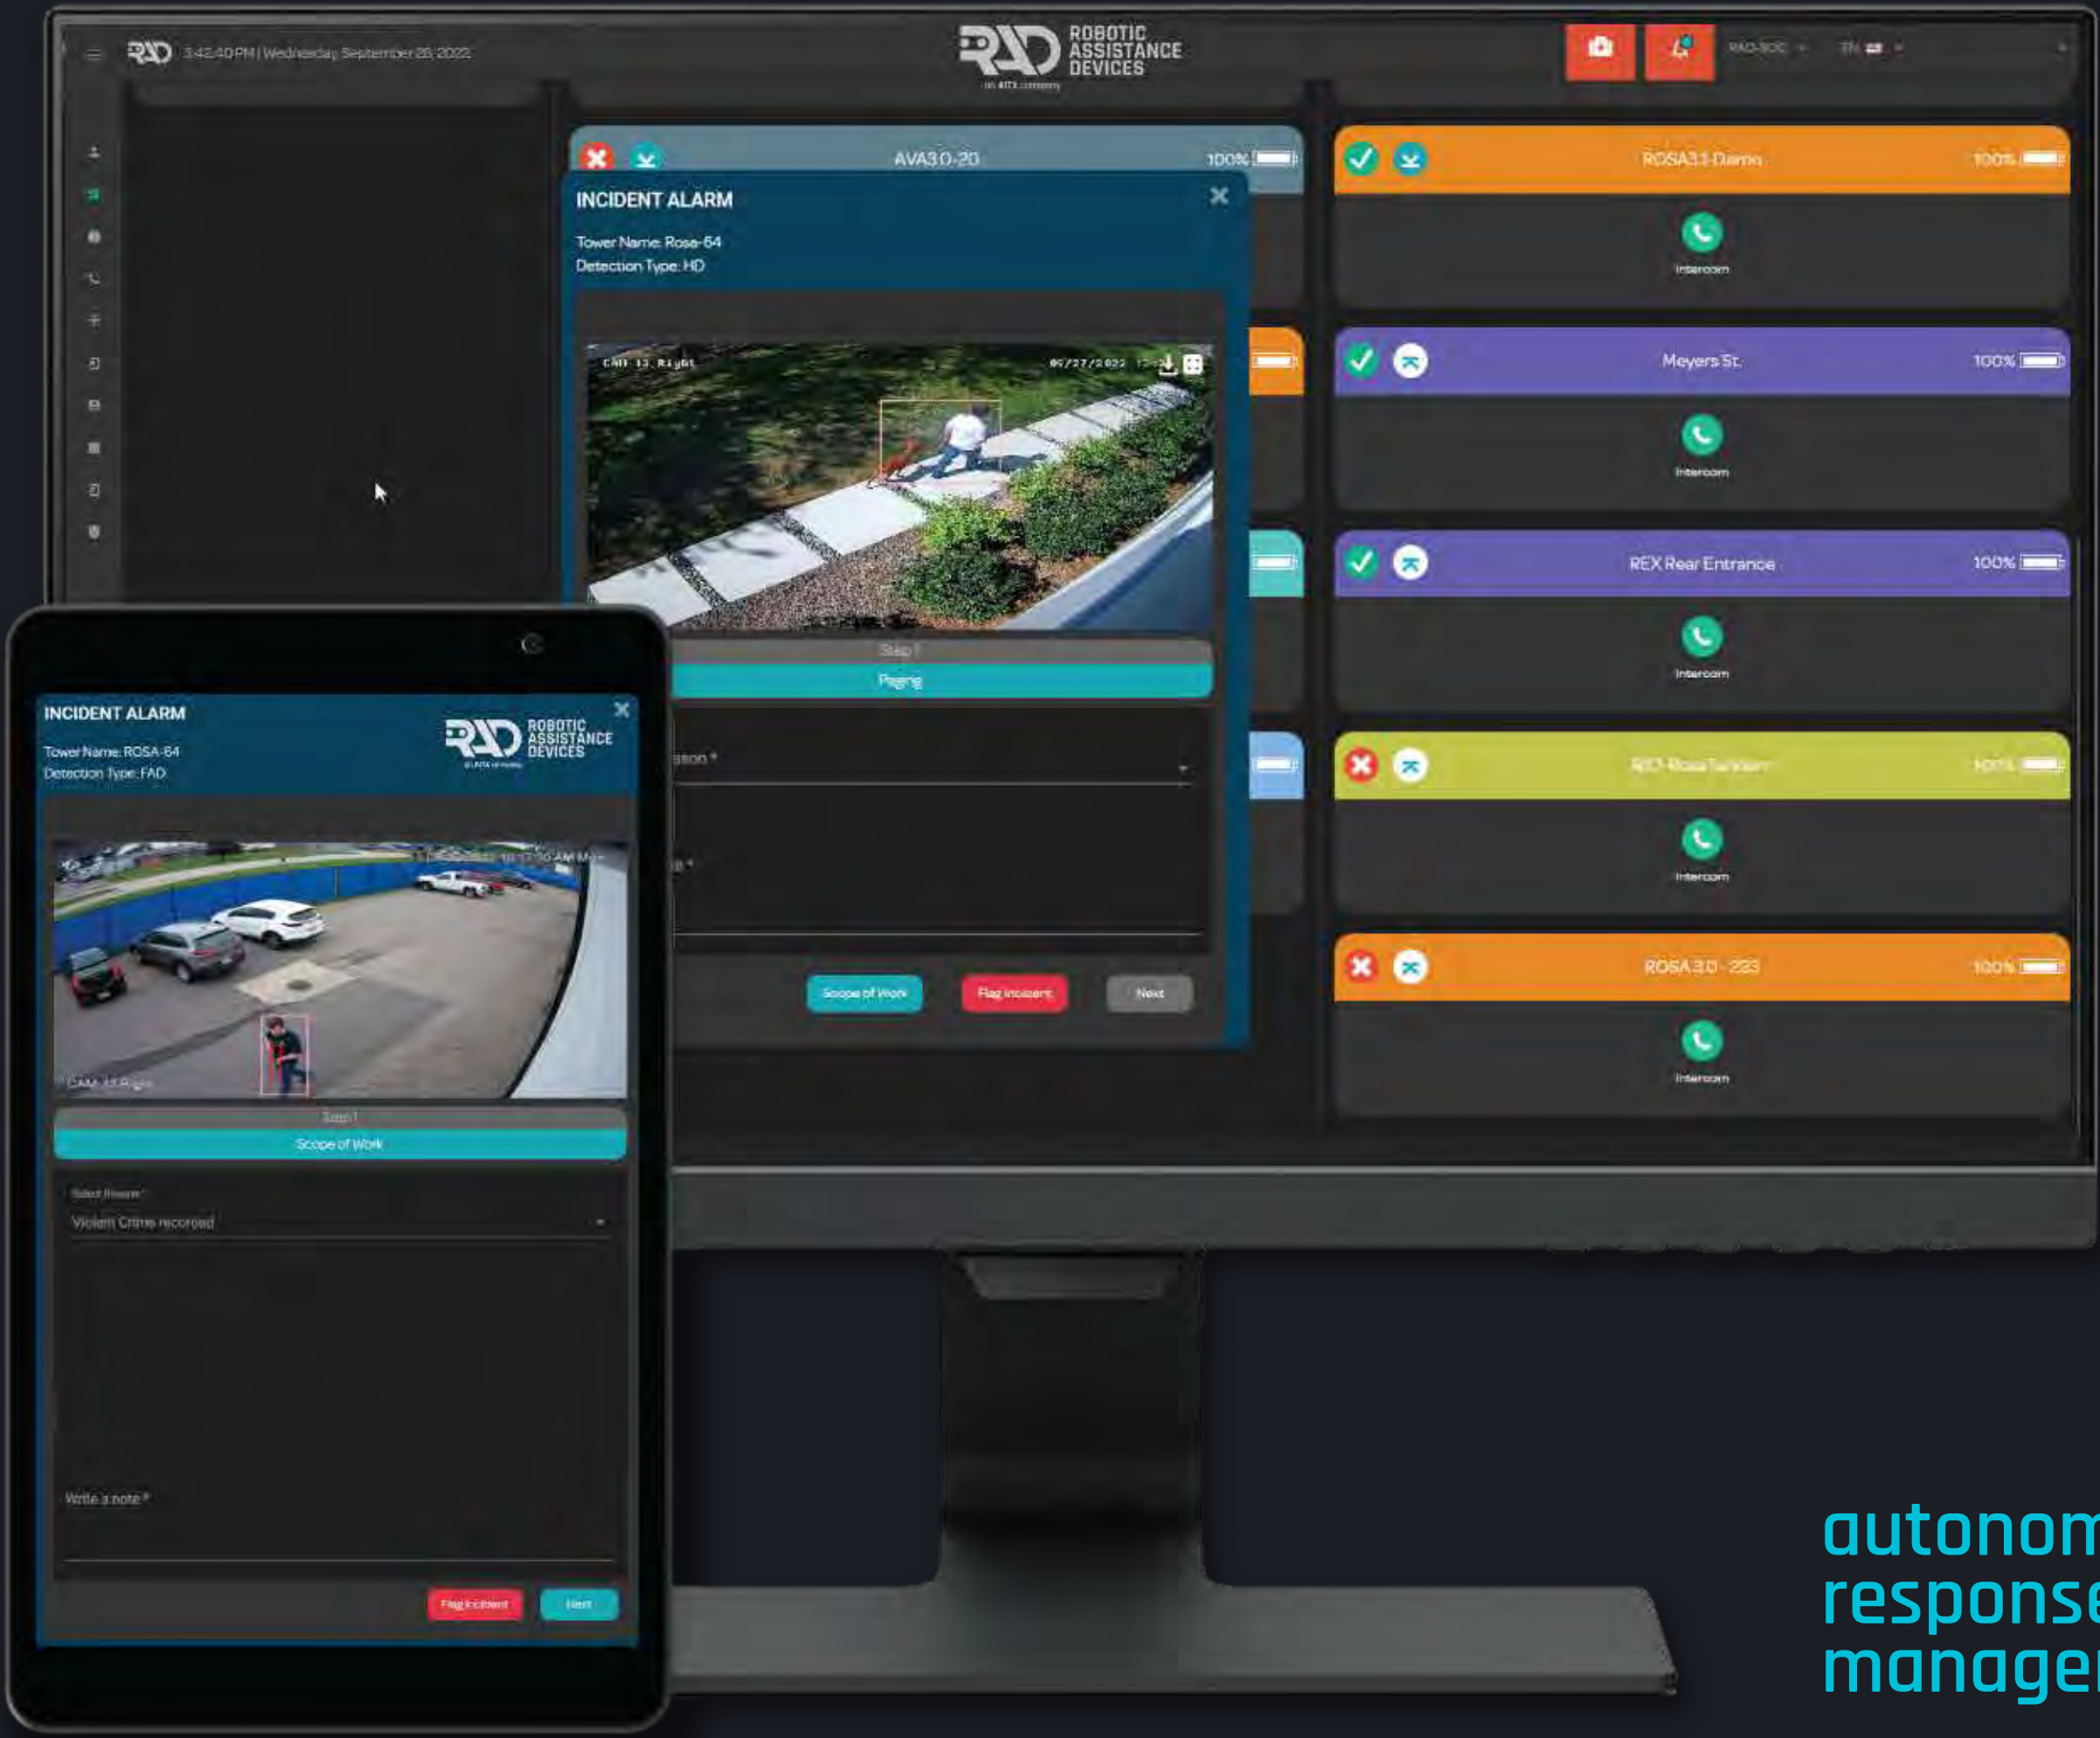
3:42:40 PM | Wednesday September 28 2022

ROBOTIC ASSISTANCE DEVICES

an AITX company

RAD-SOC

EN

AVA3.0-20 100%

INCIDENT ALARM

Tower Name: Rosa-64
Detection Type: HD

CAM 13 Right 09/27/2022

Step 1

Paging

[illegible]ason *

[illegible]e *

Scope of Work

Flag Incident

Next

ROSA3.1-Demo 100%

Intercom

Meyers St. 100%

Intercom

REX Rear Entrance 100%

Intercom

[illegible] 100%

Intercom

ROSA 3.0 - 223 100%

Intercom

INCIDENT ALARM

ROBOTIC ASSISTANCE DEVICES

Tower Name: ROSA-64
Detection Type: FAD

CAM 13 Right

Step 1

Scope of Work

Select Reason*

Violent Crime recorded

Write a note *

Flag Incident

Next

autonom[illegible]
response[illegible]
managem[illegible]